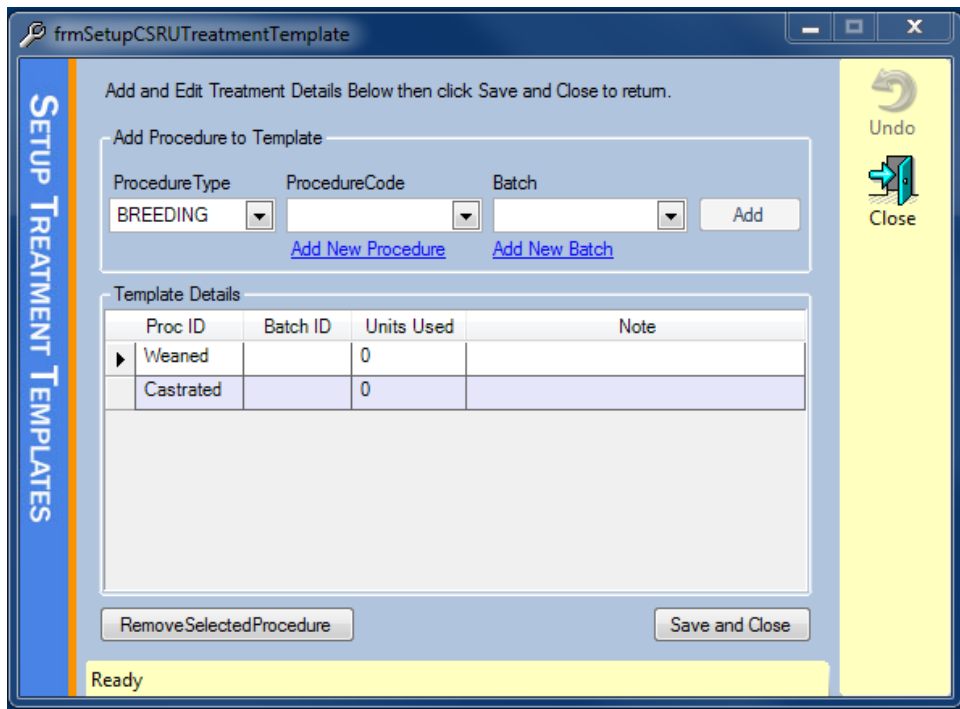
frmSetupCSRUTreatmentTemplate

SETUP TREATMENT TEMPLATES

Add and Edit Treatment Details Below then click Save and Close to return.

Add Procedure to Template

ProcedureType
BREEDING

ProcedureCode

Batch

Add

Add New Procedure

Add New Batch

Template Details

| Proc ID | Batch ID | Units Used | Note |
|---|---|---|---|
| Weaned | | 0 | |
| Castrated | | 0 | |

RemoveSelectedProcedure

Save and Close

Ready

Undo

Close